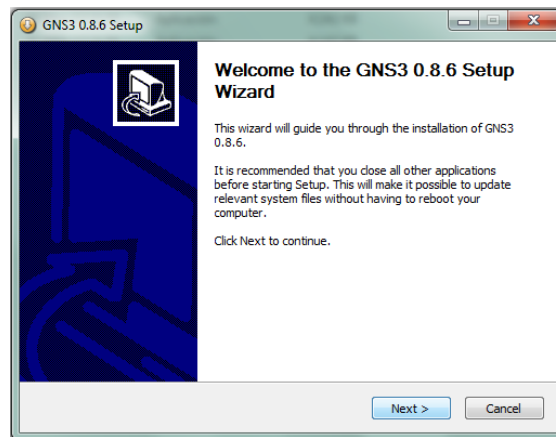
GNS3 0.8.6 Setup

Welcome to the GNS3 0.8.6 Setup Wizard

This wizard will guide you through the installation of GNS3 0.8.6.

It is recommended that you close all other applications before starting Setup. This will make it possible to update relevant system files without having to reboot your computer.

Click Next to continue.

Next >

Cancel